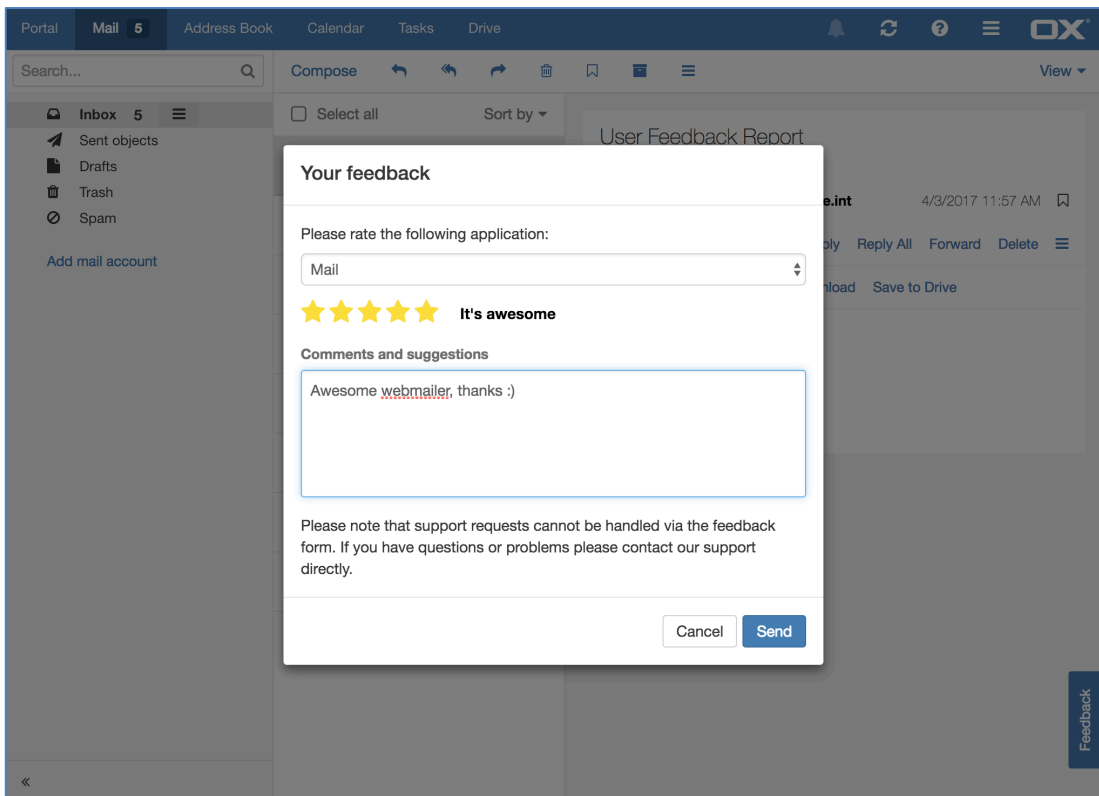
Portal Mail 5 Address Book Calendar Tasks Drive

Search...

Compose

View

Inbox 5
Sent objects
Drafts
Trash
Spam

Add mail account

Select all
Sort by

User Feedback Report

e.int 4/3/2017 11:57 AM

ply Reply All Forward Delete

nload Save to Drive

Your feedback

Please rate the following application:

Mail

It's awesome

Comments and suggestions

Awesome webmailer, thanks :)

Please note that support requests cannot be handled via the feedback form. If you have questions or problems please contact our support directly.

Cancel Send

Feedback

«